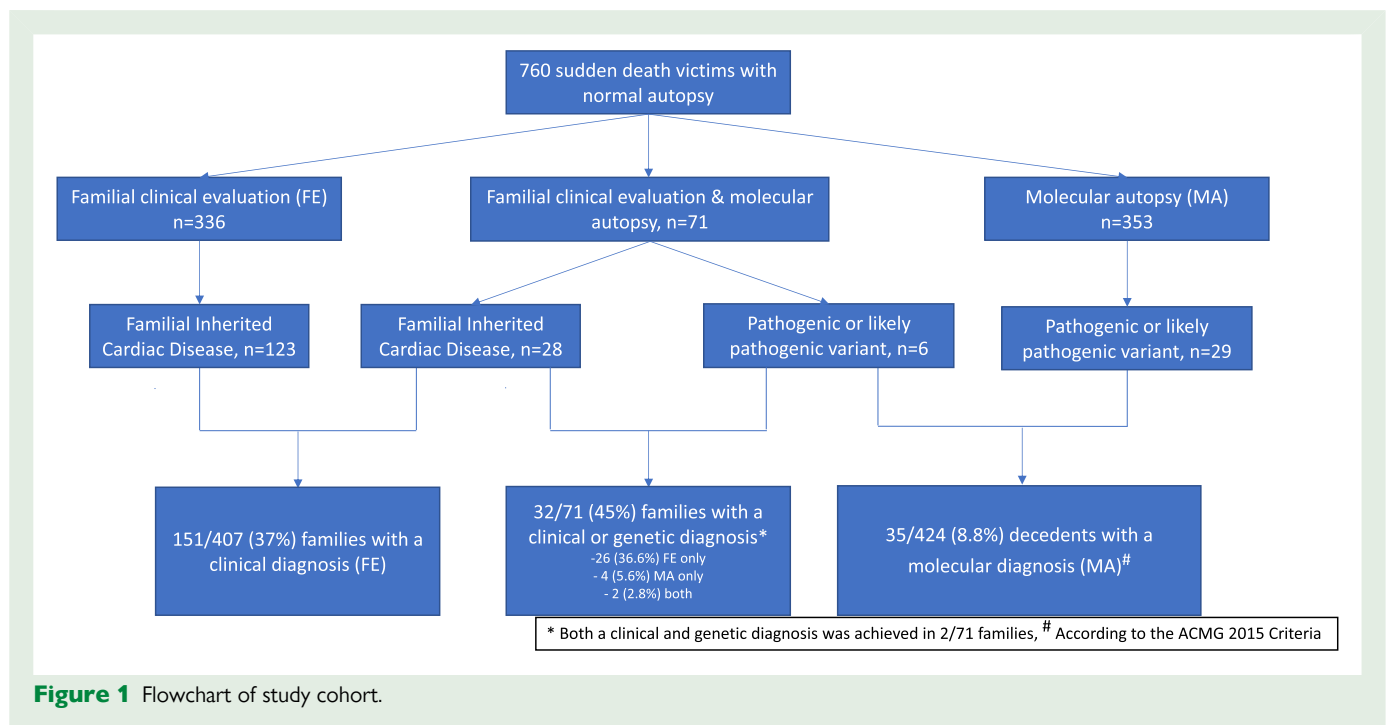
760 sudden death victims with normal autopsy

Familial clinical evaluation (FE) n=336

Familial clinical evaluation & molecular autopsy, n=71

Molecular autopsy (MA) n=353

Familial Inherited Cardiac Disease, n=123

Familial Inherited Cardiac Disease, n=28

Pathogenic or likely pathogenic variant, n=6

Pathogenic or likely pathogenic variant, n=29

151/407 (37%) families with a clinical diagnosis (FE)

32/71 (45%) families with a clinical or genetic diagnosis*
-26 (36.6%) FE only
- 4 (5.6%) MA only
- 2 (2.8%) both

35/424 (8.8%) decedents with a molecular diagnosis (MA)$^{\#}$

* Both a clinical and genetic diagnosis was achieved in 2/71 families, $^{\#}$ According to the ACMG 2015 Criteria

Figure 1 Flowchart of study cohort.